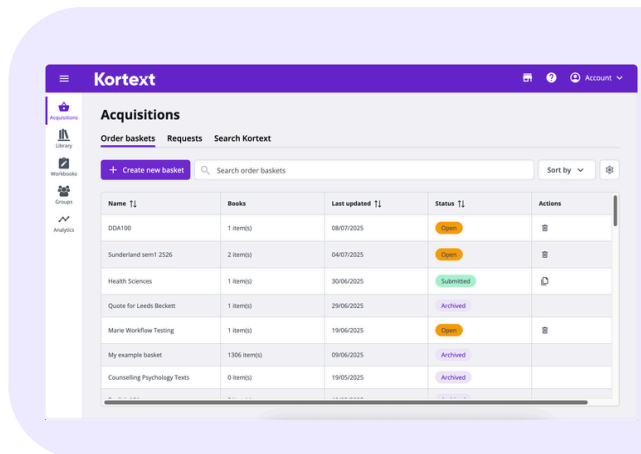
Kortext

Account

Acquisitions

Library

Workbooks

Groups

Analytics

Acquisitions

Order baskets Requests Search Kortext

+ Create new basket

Search order baskets

Sort by

| Name ⇅ | Books | Last updated ⇅ | Status ⇅ | Actions |
|---|---|---|---|---|
| DDA100 | 1 item(s) | 08/07/2025 | Open | |
| Sunderland sem1 2526 | 2 item(s) | 04/07/2025 | Open | |
| Health Sciences | 1 item(s) | 30/06/2025 | Submitted | |
| Quote for Leeds Beckett | 1 item(s) | 29/06/2025 | Archived | |
| Marie Workflow Testing | 1 item(s) | 19/06/2025 | Open | |
| My example basket | 1306 item(s) | 09/06/2025 | Archived | |
| Counselling Psychology Texts | 0 item(s) | 19/05/2025 | Archived | |
| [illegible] | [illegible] | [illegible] | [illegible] | |